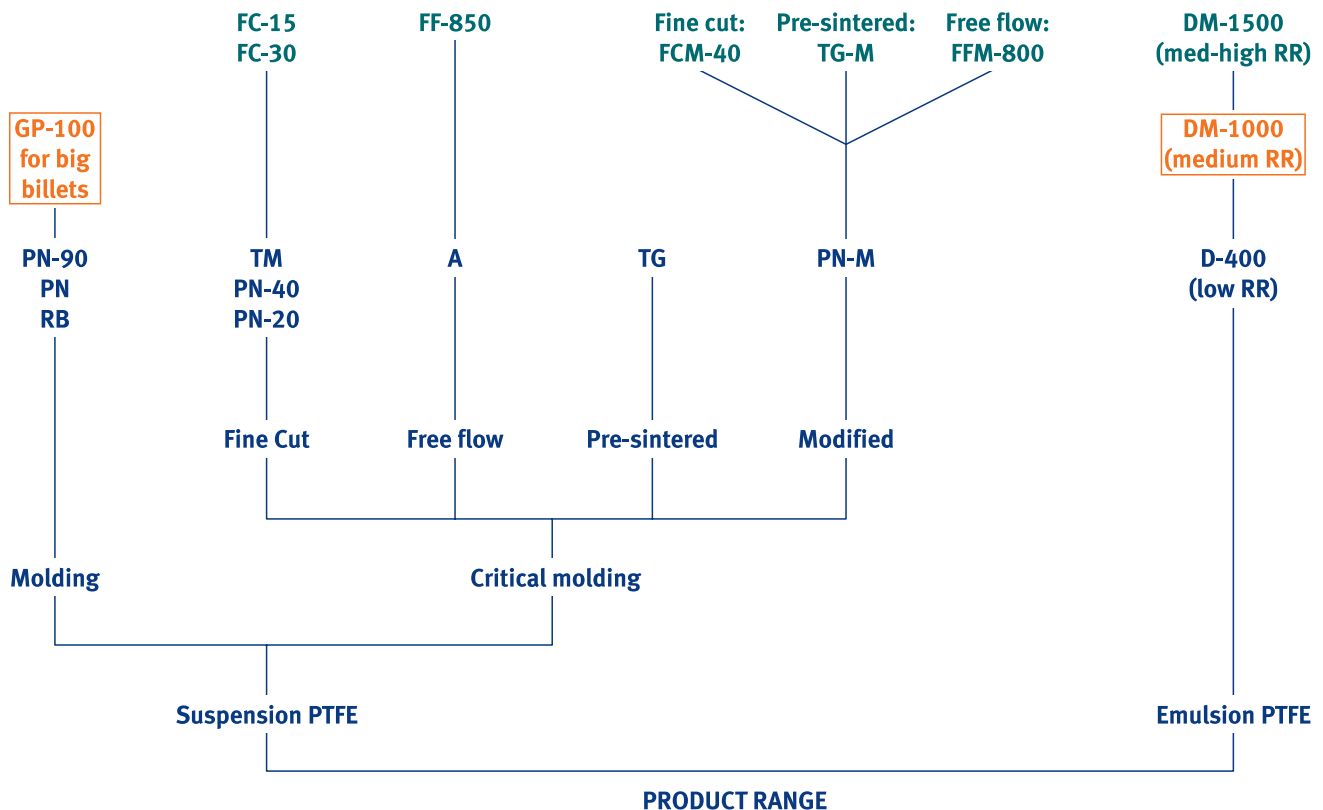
FC-15
FC-30

FF-850

Fine cut:
FCM-40

Pre-sintered:
TG-M

Free flow:
FFM-800

DM-1500
(med-high RR)

GP-100
for big
billets

DM-1000
(medium RR)

PN-90
PN
RB

TM
PN-40
PN-20

A

TG

PN-M

D-400
(low RR)

Fine Cut

Free flow

Pre-sintered

Modified

Molding

Critical molding

Suspension PTFE

Emulsion PTFE

PRODUCT RANGE